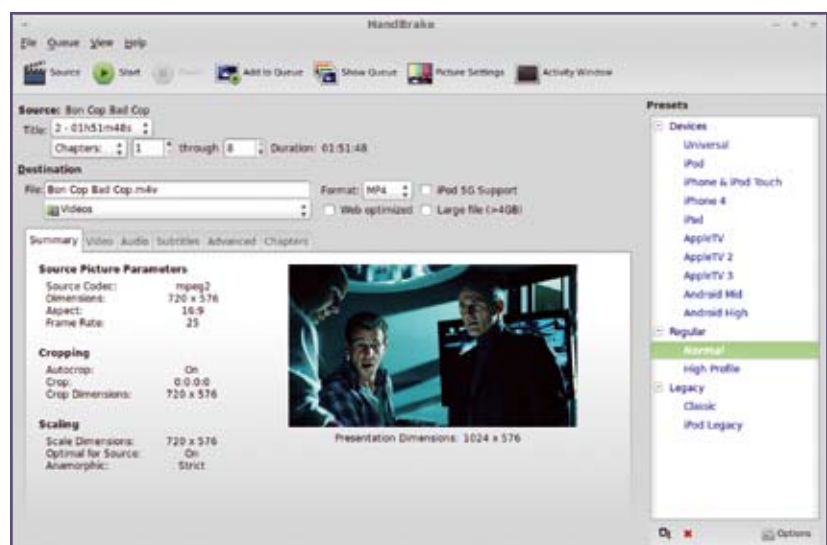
HandBrake

File Queue View Help

Source Start Pause Add to Queue Show Queue Picture Settings Activity Window

Source: Bon Cop Bad Cop

Title: 2 - 01h51m48s

Chapters: 1 through 8 Duration: 01:51:48

Destination

File: Bon Cop Bad Cop.m4v

Videos

Format: MP4 iPod 5G Support

Web optimized Large file (>4GB)

Summary Video Audio Subtitles Advanced Chapters

Source Picture Parameters

Source Codec: mpeg2
Dimensions: 720 x 576
Aspect: 16:9
Frame Rate: 25

Cropping

Autocrop: On
Crop: 0:0:0:0
Crop Dimensions: 720 x 576

Scaling

Scale Dimensions: 720 x 576
Optimal for Source: On
Anamorphic: Strict

Presentation Dimensions: 1024 x 576

Presets

Devices
Universal
iPod
iPhone & iPod Touch
iPhone 4
iPad
AppleTV
AppleTV 2
AppleTV 3
Android Mid
Android High
Regular
Normal
High Profile
Legacy
Classic
iPod Legacy

Options